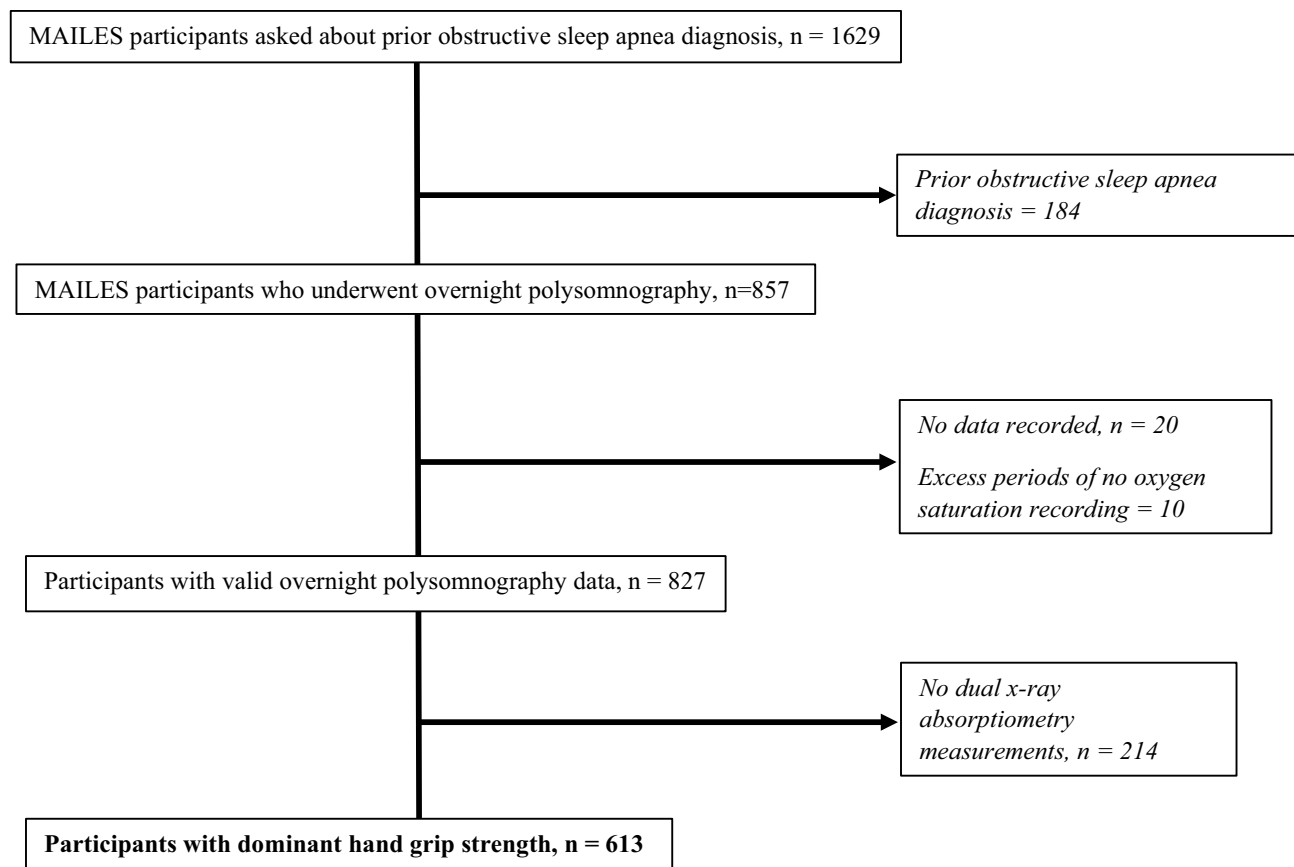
MAILES participants asked about prior obstructive sleep apnea diagnosis, n = 1629

*Prior obstructive sleep apnea diagnosis = 184*

MAILES participants who underwent overnight polysomnography, n=857

*No data recorded, n = 20*

*Excess periods of no oxygen saturation recording = 10*

Participants with valid overnight polysomnography data, n = 827

*No dual x-ray absorptiometry measurements, n = 214*

**Participants with dominant hand grip strength, n = 613**